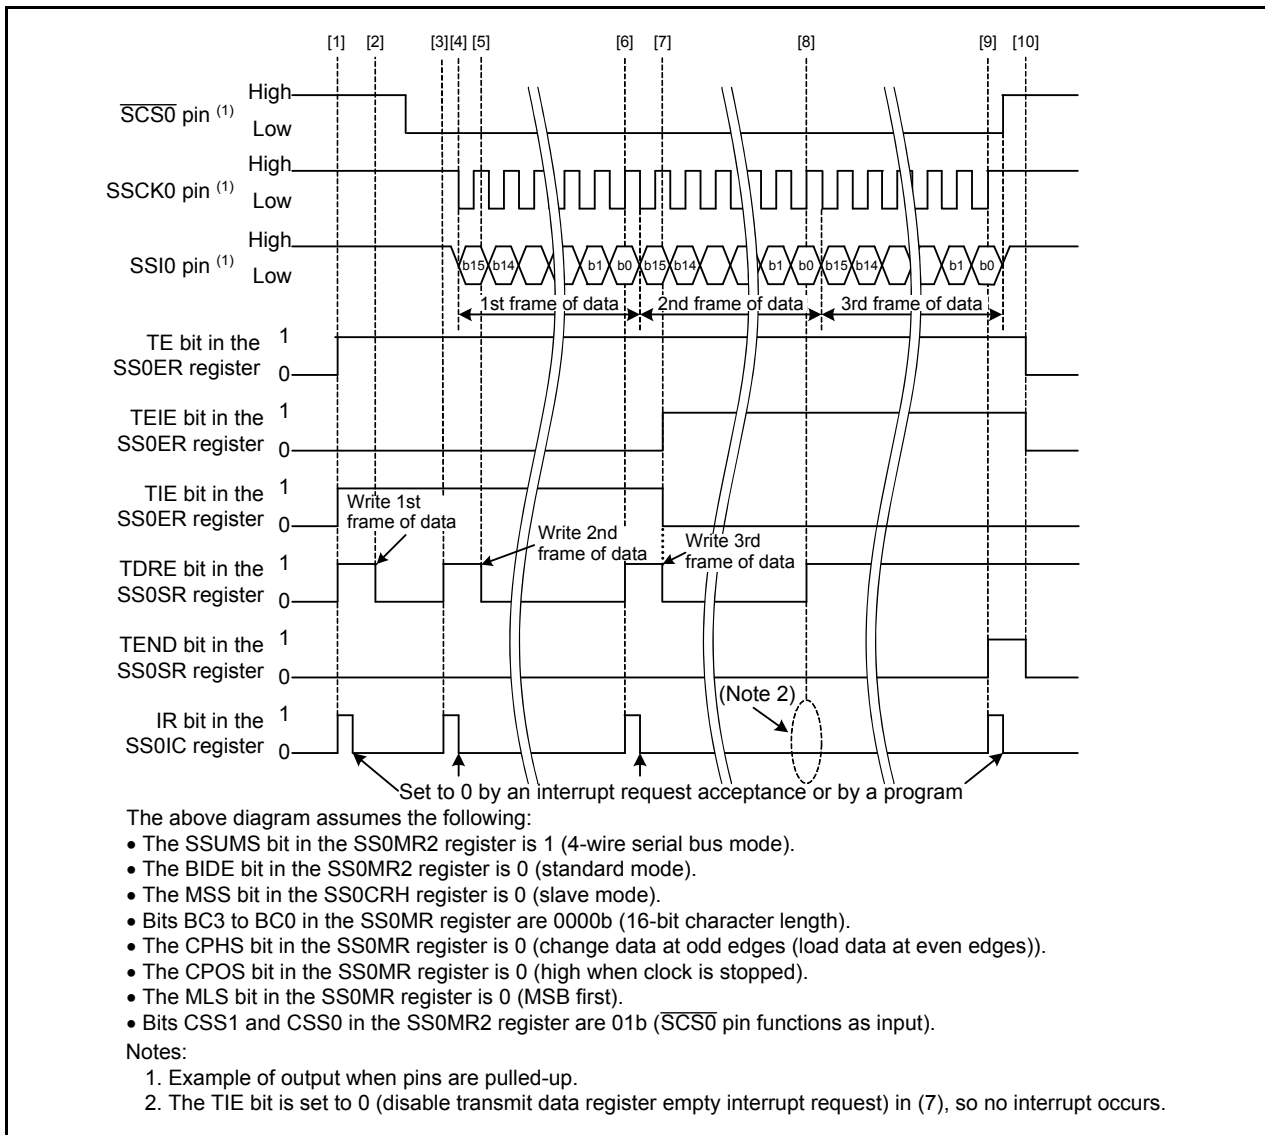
[1] [2] [3][4] [5] [6] [7] [8] [9] [10]

$\overline{SCS0}$ pin $^{(1)}$ High Low

SSCK0 pin $^{(1)}$ High Low

SSI0 pin $^{(1)}$ High Low

b15 b14 b1 b0 b15 b14 b1 b0 b15 b14 b1 b0

1st frame of data 2nd frame of data 3rd frame of data

TE bit in the SS0ER register 1 0

TEIE bit in the SS0ER register 1 0

TIE bit in the SS0ER register 1 0

Write 1st frame of data

Write 2nd frame of data

Write 3rd frame of data

TDRE bit in the SS0SR register 1 0

TEND bit in the SS0SR register 1 0

(Note 2)

IR bit in the SS0IC register 1 0

Set to 0 by an interrupt request acceptance or by a program

The above diagram assumes the following:
• The SSUMS bit in the SS0MR2 register is 1 (4-wire serial bus mode).
• The BIDE bit in the SS0MR2 register is 0 (standard mode).
• The MSS bit in the SS0CRH register is 0 (slave mode).
• Bits BC3 to BC0 in the SS0MR register are 0000b (16-bit character length).
• The CPHS bit in the SS0MR register is 0 (change data at odd edges (load data at even edges)).
• The CPOS bit in the SS0MR register is 0 (high when clock is stopped).
• The MLS bit in the SS0MR register is 0 (MSB first).
• Bits CSS1 and CSS0 in the SS0MR2 register are 01b ($\overline{SCS0}$ pin functions as input).

Notes:
1. Example of output when pins are pulled-up.
2. The TIE bit is set to 0 (disable transmit data register empty interrupt request) in (7), so no interrupt occurs.